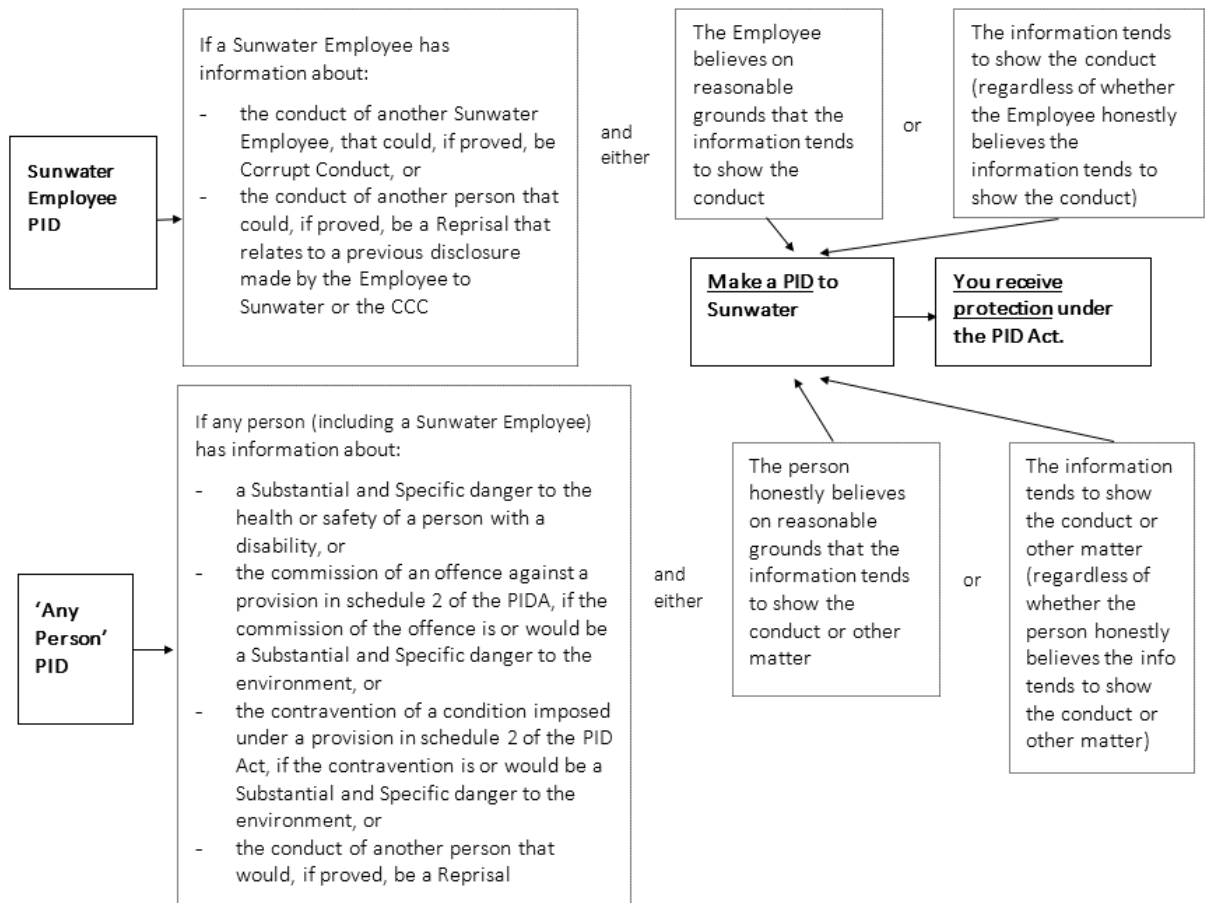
Sunwater Employee PID

If a Sunwater Employee has information about:

- the conduct of another Sunwater Employee, that could, if proved, be Corrupt Conduct, or
- the conduct of another person that could, if proved, be a Reprisal that relates to a previous disclosure made by the Employee to Sunwater or the CCC

and either

The Employee believes on reasonable grounds that the information tends to show the conduct

or

The information tends to show the conduct (regardless of whether the Employee honestly believes the information tends to show the conduct)

Make a PID to Sunwater

You receive protection under the PID Act.

'Any Person' PID

If any person (including a Sunwater Employee) has information about:

- a Substantial and Specific danger to the health or safety of a person with a disability, or
- the commission of an offence against a provision in schedule 2 of the PIDA, if the commission of the offence is or would be a Substantial and Specific danger to the environment, or
- the contravention of a condition imposed under a provision in schedule 2 of the PID Act, if the contravention is or would be a Substantial and Specific danger to the environment, or
- the conduct of another person that would, if proved, be a Reprisal

and either

The person honestly believes on reasonable grounds that the information tends to show the conduct or other matter

or

The information tends to show the conduct or other matter (regardless of whether the person honestly believes the info tends to show the conduct or other matter)